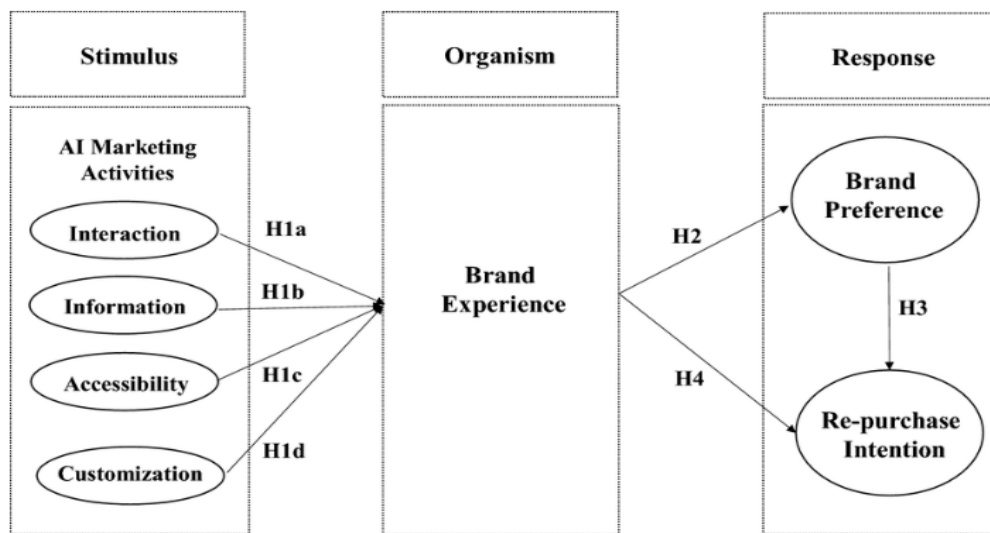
Stimulus

Organism

Response

AI Marketing Activities

Interaction

Information

Accessibility

Customization

H1a

H1b

H1c

H1d

Brand Experience

H2

H4

Brand Preference

H3

Re-purchase Intention